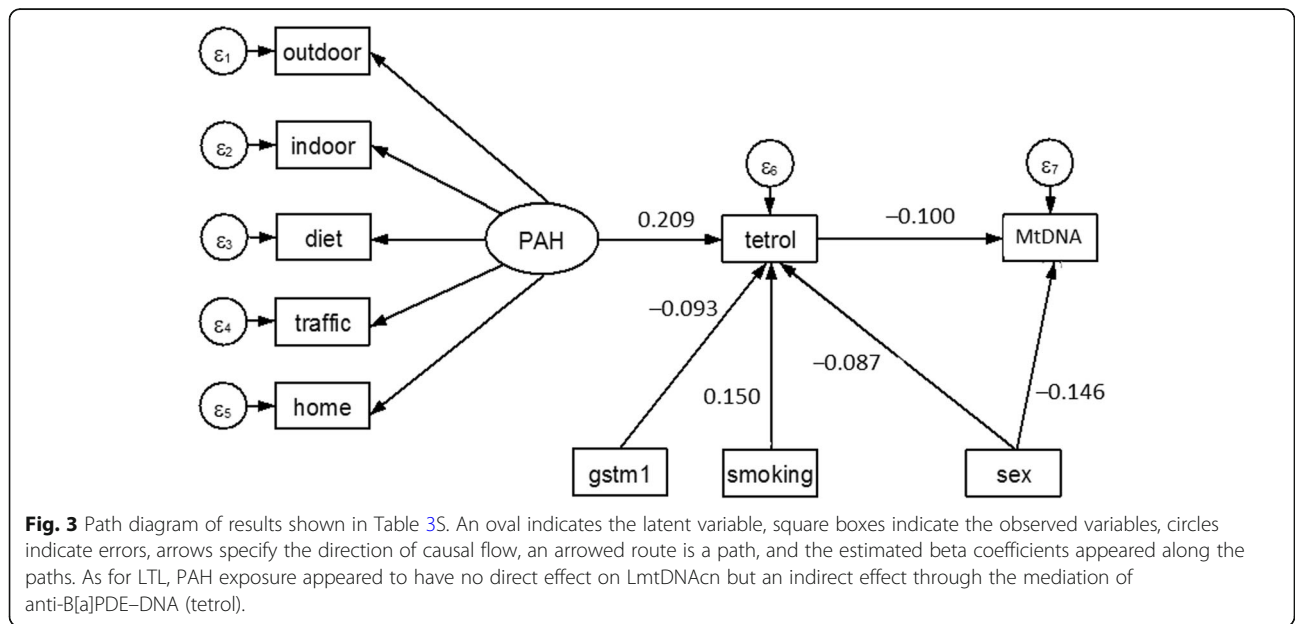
$\varepsilon_1$ outdoor

$\varepsilon_2$ indoor

$\varepsilon_3$ diet

$\varepsilon_4$ traffic

$\varepsilon_5$ home

PAH

0.209

$\varepsilon_6$

tetrol

−0.100

$\varepsilon_7$

MtDNA

−0.093

0.150

−0.087

−0.146

gstm1

smoking

sex

**Fig. 3** Path diagram of results shown in Table 3S. An oval indicates the latent variable, square boxes indicate the observed variables, circles indicate errors, arrows specify the direction of causal flow, an arrowed route is a path, and the estimated beta coefficients appeared along the paths. As for LTL, PAH exposure appeared to have no direct effect on LmtDNAcn but an indirect effect through the mediation of anti-B[a]PDE–DNA (tetrol).